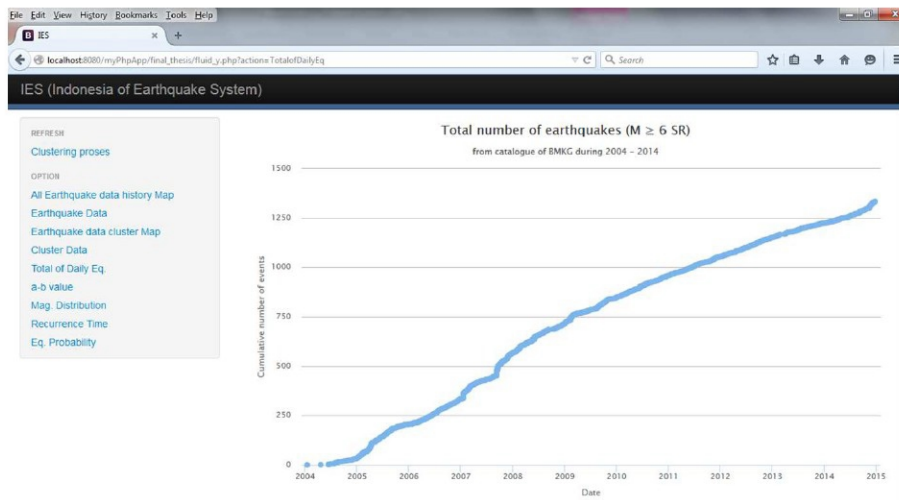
File Edit View History Bookmarks Tools Help

B IES × +

localhost:8080/myPhpApp/final_thesis/fluid_y.php?action=TotalofDailyEq

Search

IES (Indonesia of Earthquake System)

REFRESH

Clustering proses

OPTION

All Earthquake data history Map

Earthquake Data

Earthquake data cluster Map

Cluster Data

Total of Daily Eq.

a-b value

Mag. Distribution

Recurrence Time

Eq. Probability

Total number of earthquakes (M ≥ 6 SR)

from catalogue of BMKG during 2004 - 2014

1500
1250
1000
750
500
250
0

Cumulative number of events

2004 2005 2006 2007 2008 2009 2010 2011 2012 2013 2014 2015

Date